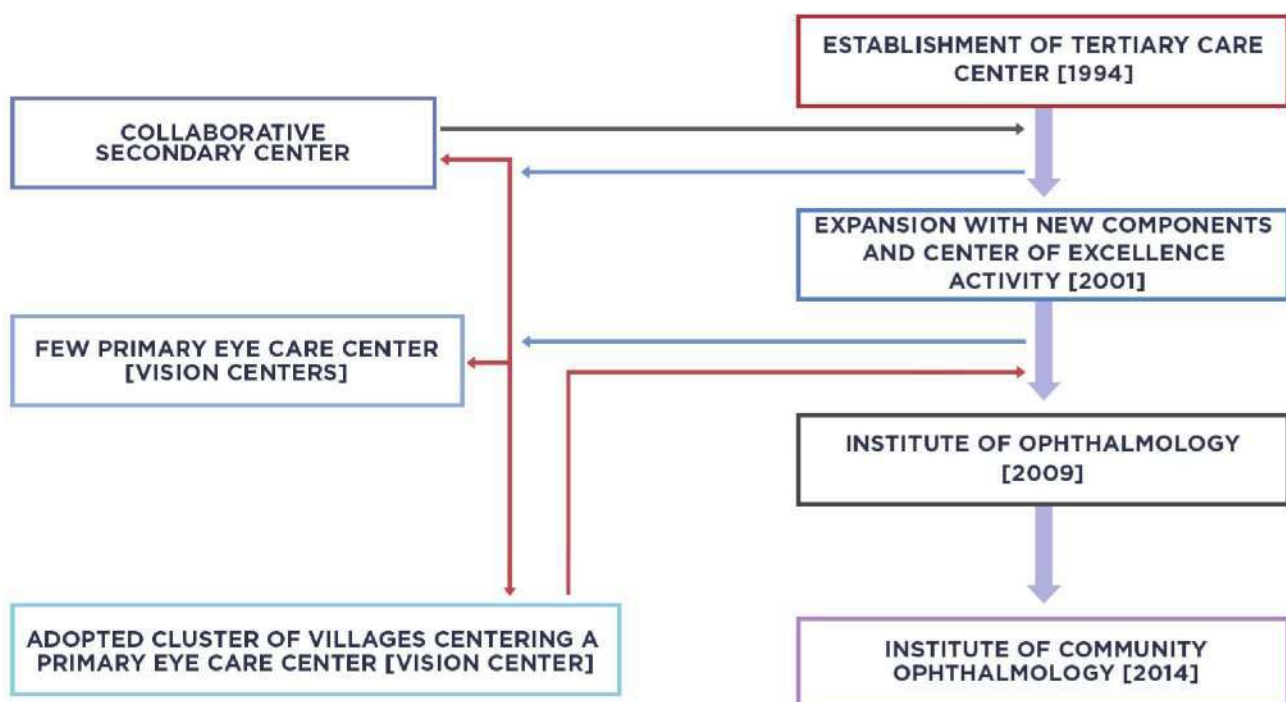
ESTABLISHMENT OF TERTIARY CARE CENTER [1994]

COLLABORATIVE SECONDARY CENTER

EXPANSION WITH NEW COMPONENTS AND CENTER OF EXCELLENCE ACTIVITY [2001]

FEW PRIMARY EYE CARE CENTER [VISION CENTERS]

INSTITUTE OF OPHTHALMOLOGY [2009]

ADOPTED CLUSTER OF VILLAGES CENTERING A PRIMARY EYE CARE CENTER [VISION CENTER]

INSTITUTE OF COMMUNITY OPHTHALMOLOGY [2014]